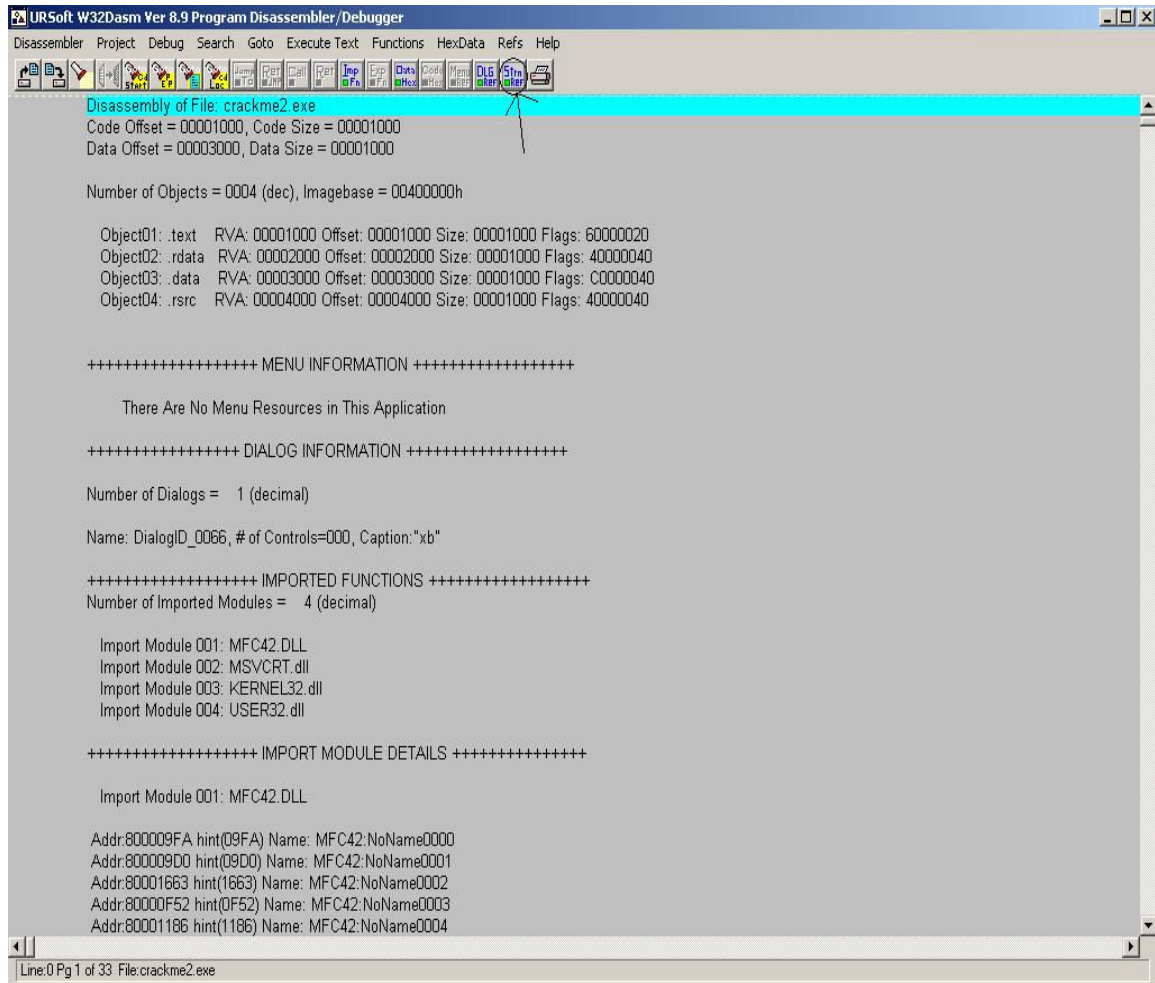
URSoft W32Dasm Ver 8.9 Program Disassembler/Debugger

Disassembler Project Debug Search Goto Execute Text Functions HexData Refs Help

Start EP Loc Jump To Ret JMP Call Ret Imp Fn Exp Fn Data Hex Code Hex Menu Ref DLG Ref Strn Ref

Disassembly of File: crackme2.exe
Code Offset = 00001000, Code Size = 00001000
Data Offset = 00003000, Data Size = 00001000

Number of Objects = 0004 (dec), Imagebase = 00400000h

Object01: .text RVA: 00001000 Offset: 00001000 Size: 00001000 Flags: 60000020
Object02: .rdata RVA: 00002000 Offset: 00002000 Size: 00001000 Flags: 40000040
Object03: .data RVA: 00003000 Offset: 00003000 Size: 00001000 Flags: C0000040
Object04: .rsrc RVA: 00004000 Offset: 00004000 Size: 00001000 Flags: 40000040

+++++++++++++++++++ MENU INFORMATION ++++++++++++++++++

There Are No Menu Resources in This Application

+++++++++++++++++ DIALOG INFORMATION ++++++++++++++++++

Number of Dialogs = 1 (decimal)

Name: DialogID_0066, # of Controls=000, Caption:"xb"

+++++++++++++++++++ IMPORTED FUNCTIONS ++++++++++++++++++
Number of Imported Modules = 4 (decimal)

Import Module 001: MFC42.DLL
Import Module 002: MSVCRT.dll
Import Module 003: KERNEL32.dll
Import Module 004: USER32.dll

+++++++++++++++++++ IMPORT MODULE DETAILS +++++++++++++++

Import Module 001: MFC42.DLL

Addr:800009FA hint(09FA) Name: MFC42:NoName0000
Addr:800009D0 hint(09D0) Name: MFC42:NoName0001
Addr:80001663 hint(1663) Name: MFC42:NoName0002
Addr:80000F52 hint(0F52) Name: MFC42:NoName0003
Addr:80001186 hint(1186) Name: MFC42:NoName0004

Line:0 Pg 1 of 33 File:crackme2.exe